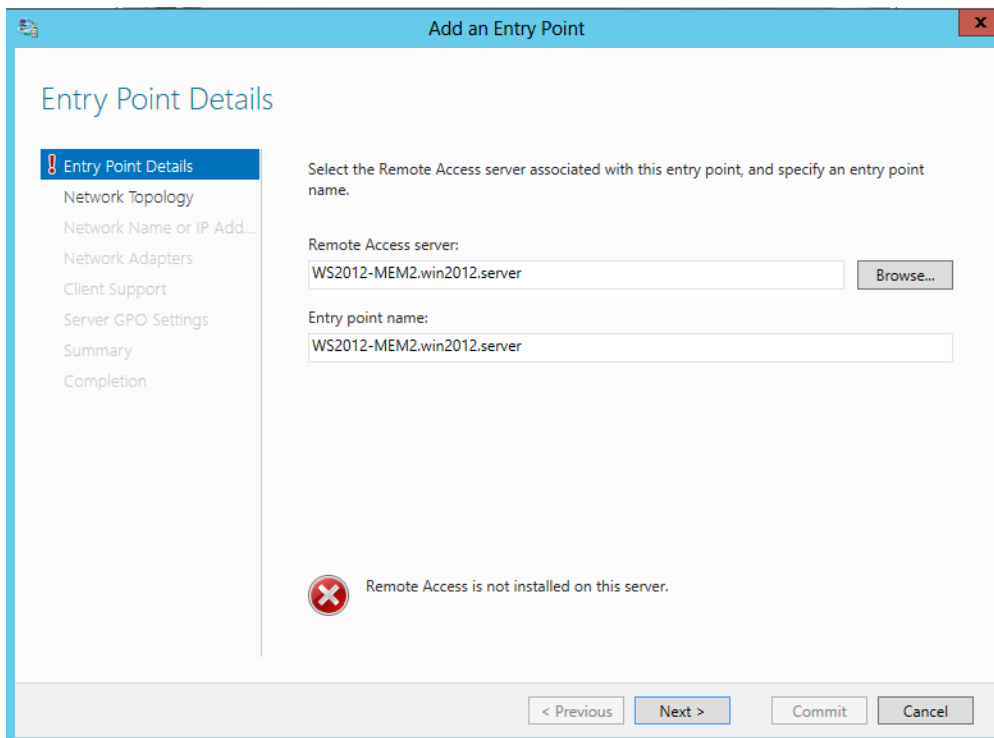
Add an Entry Point

Entry Point Details

! Entry Point Details
Network Topology
Network Name or IP Add...
Network Adapters
Client Support
Server GPO Settings
Summary
Completion

Select the Remote Access server associated with this entry point, and specify an entry point name.

Remote Access server:
WS2012-MEM2.win2012.server
Browse...

Entry point name:
WS2012-MEM2.win2012.server

Remote Access is not installed on this server.

< Previous
Next >
Commit
Cancel